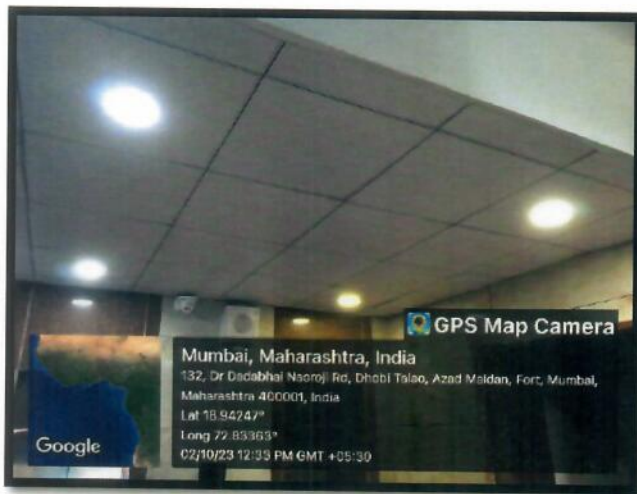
GPS Map Camera

Mumbai, Maharashtra, India

132, Dr Dadabhai Naoroji Rd, Dhobi Talao, Azad Maidan, Fort, Mumbai, Maharashtra 400001, India

Lat 18.94247°

Long 72.83363°

02/10/23 12:33 PM GMT +05:30

Google